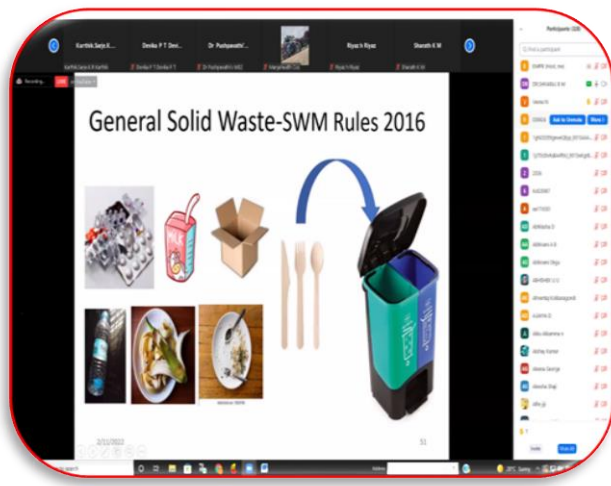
Karthik Sanjo K...

Devika P T Devi...

Dr Pushpavathi...

Riyaz k Riyaz

Shanath K M

Participants (120)

Recording...

General Solid Waste-SWM Rules 2016

MILK

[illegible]

51

Ask to Unmute

More

Invite

Mute All